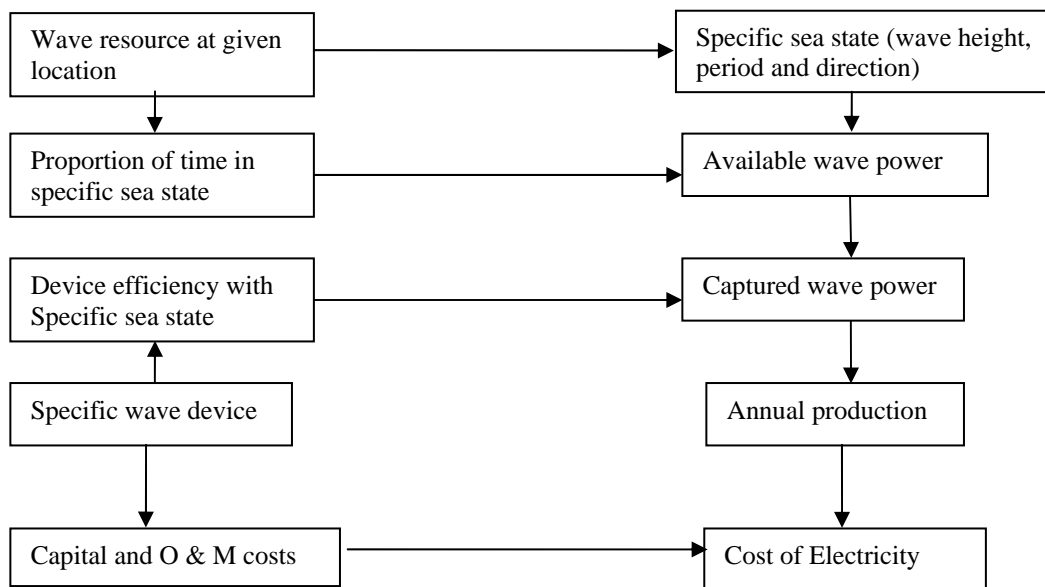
Wave resource at given location

Specific sea state (wave height, period and direction)

Proportion of time in specific sea state

Available wave power

Device efficiency with Specific sea state

Captured wave power

Specific wave device

Annual production

Capital and O & M costs

Cost of Electricity